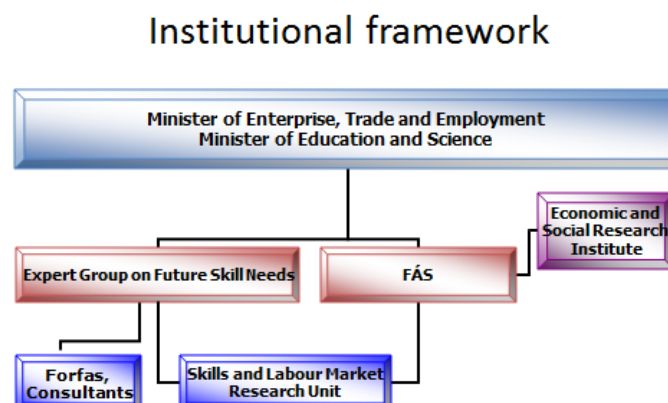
Institutional framework

Minister of Enterprise, Trade and Employment
Minister of Education and Science

Expert Group on Future Skill Needs

FÁS

Economic and Social Research Institute

Forfas, Consultants

Skills and Labour Market Research Unit